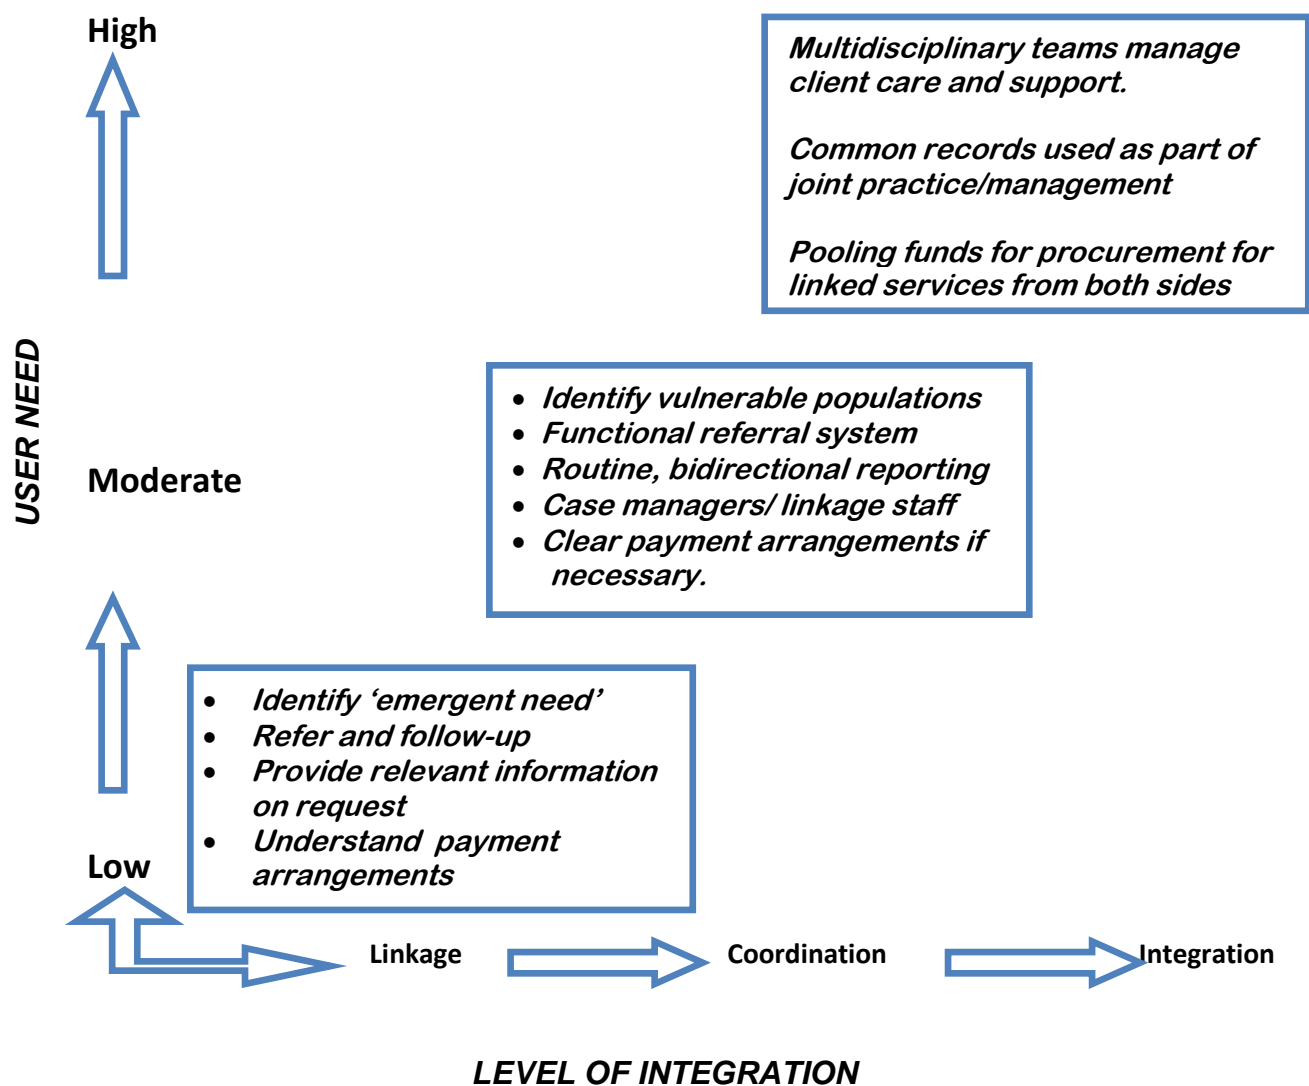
High

Multidisciplinary teams manage client care and support.

Common records used as part of joint practice/management

Pooling funds for procurement for linked services from both sides

USER NEED

Moderate

- Identify vulnerable populations
- Functional referral system
- Routine, bidirectional reporting
- Case managers/ linkage staff
- Clear payment arrangements if necessary.

- Identify 'emergent need'
- Refer and follow-up
- Provide relevant information on request
- Understand payment arrangements

Low

Linkage

Coordination

Integration

LEVEL OF INTEGRATION